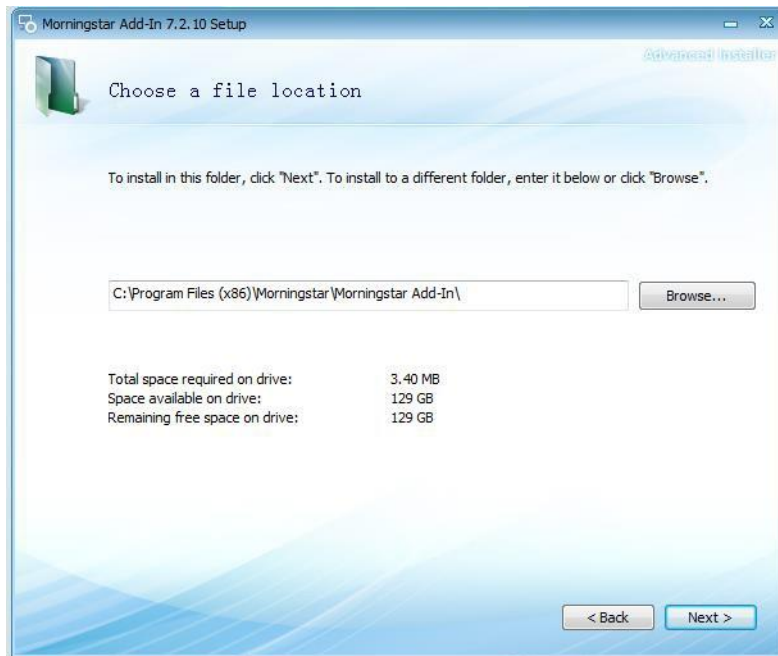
Morningstar Add-In 7.2.10 Setup

Advanced Installer

Choose a file location

To install in this folder, click "Next". To install to a different folder, enter it below or click "Browse".

C:\Program Files (x86)\Morningstar\Morningstar Add-In\

Browse...

| | |
|---|---|
| Total space required on drive: | 3.40 MB |
| Space available on drive: | 129 GB |
| Remaining free space on drive: | 129 GB |

< Back

Next >